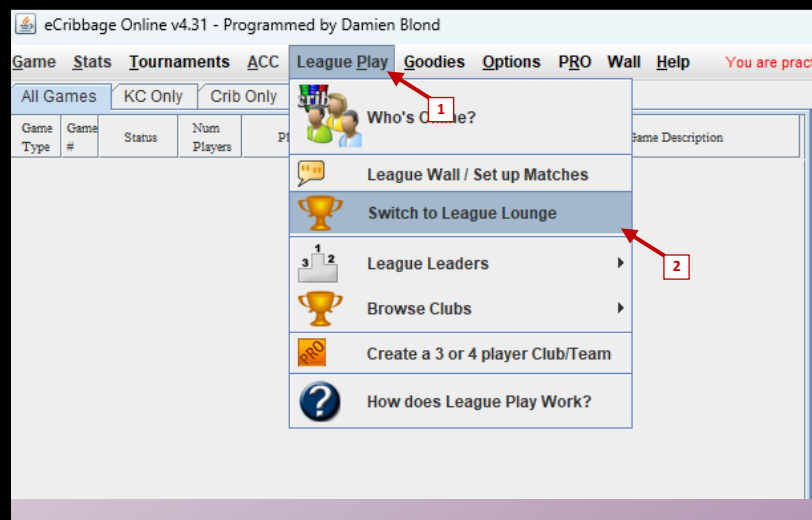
eCribbage Online v4.31 - Programmed by Damien Blond

Game Stats Tournaments ACC League Play Goodies Options PRO Wall Help You are prac

All Games KC Only Crib Only

| Game Type | Game # | Status | Num Players | Pl | Game Description |
|---|---|---|---|---|---|

1

Who's Online?

League Wall / Set up Matches

Switch to League Lounge

2

League Leaders

Browse Clubs

Create a 3 or 4 player Club/Team

How does League Play Work?